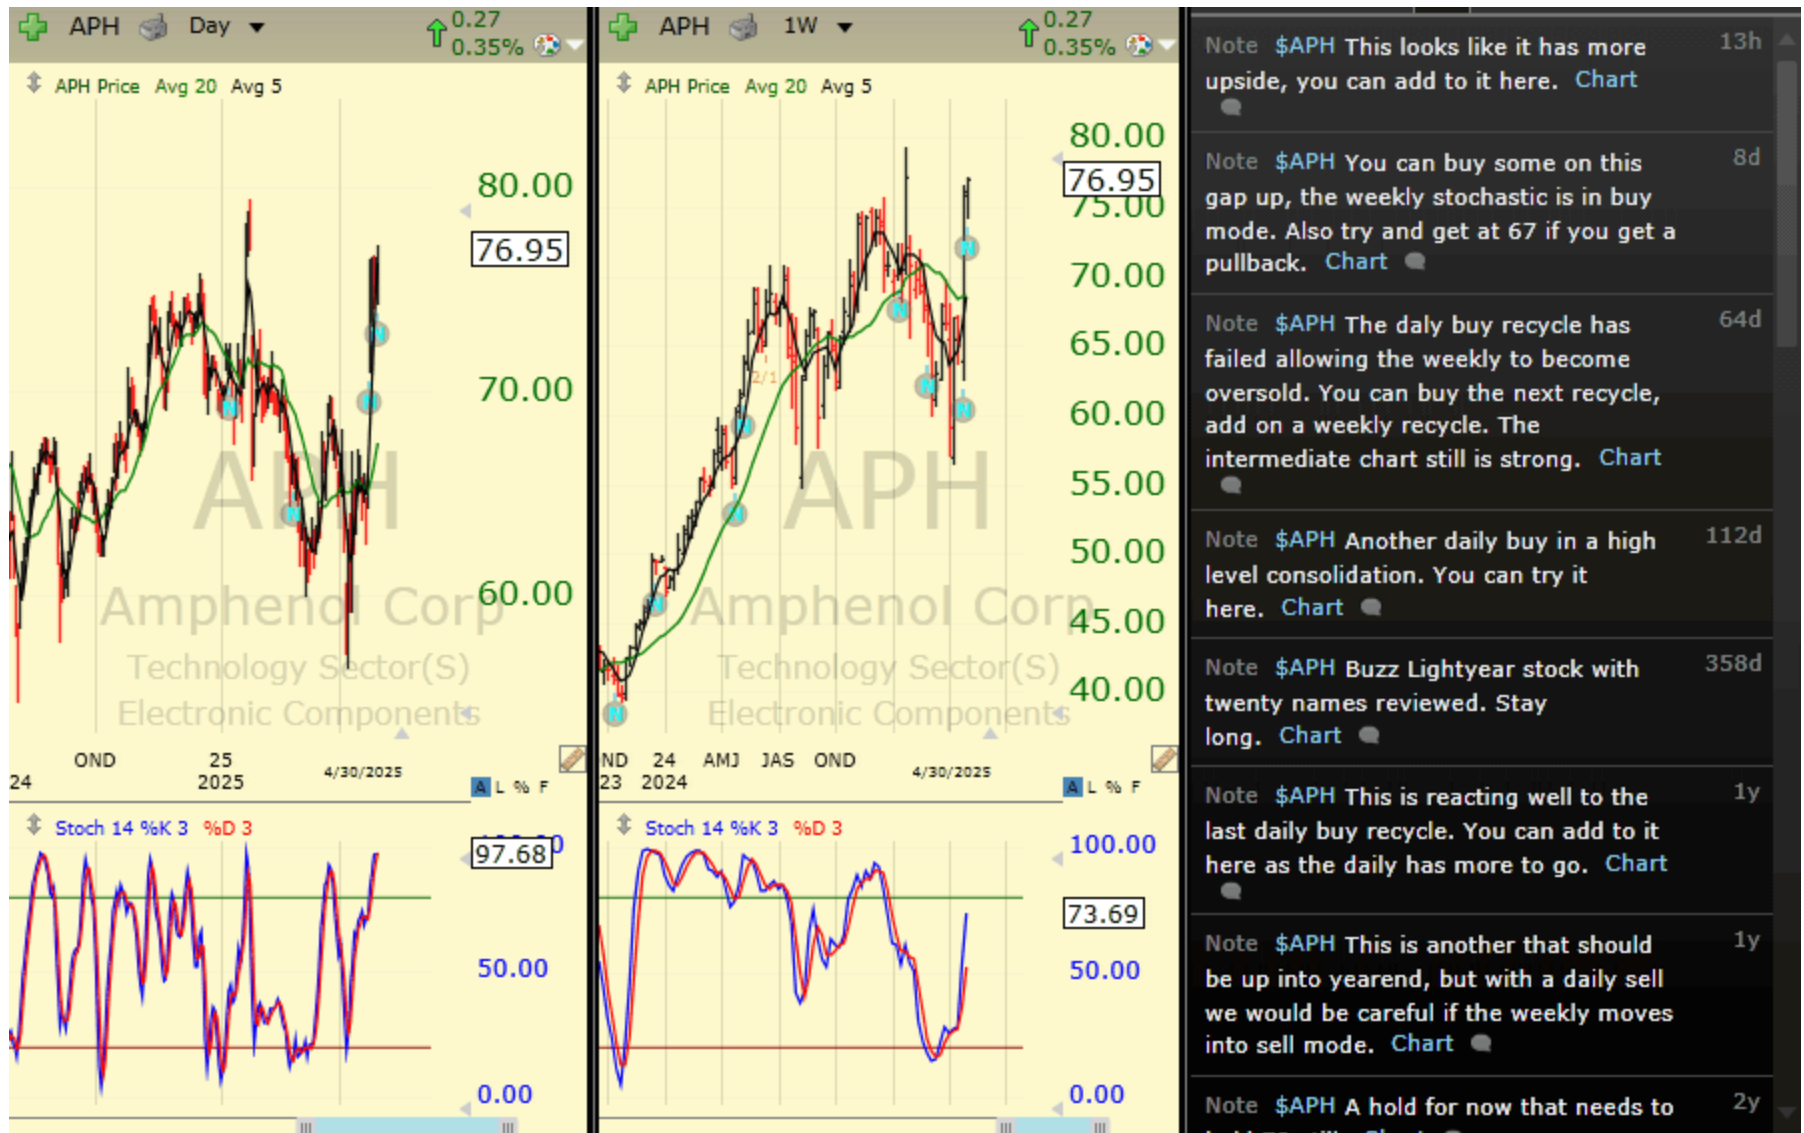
APH Day 0.27 0.35%

APH Price Avg 20 Avg 5

80.00
76.95
70.00
60.00

APH
Amphenol Corp
Technology Sector(S)
Electronic Components

24 OND 25 2025 4/30/2025

A L % F

Stoch 14 %K 3 %D 3

97.68
50.00
0.00

APH 1W 0.27 0.35%

APH Price Avg 20 Avg 5

80.00
76.95
75.00
70.00
65.00
60.00
55.00
50.00
45.00
40.00

APH
Amphenol Corp
Technology Sector(S)
Electronic Components

ND 23 24 2024 AMJ JAS OND 4/30/2025

A L % F

Stoch 14 %K 3 %D 3

100.00
73.69
50.00
0.00

Note $APH This looks like it has more upside, you can add to it here. Chart 13h

Note $APH You can buy some on this gap up, the weekly stochastic is in buy mode. Also try and get at 67 if you get a pullback. Chart 8d

Note $APH The daly buy recycle has failed allowing the weekly to become oversold. You can buy the next recycle, add on a weekly recycle. The intermediate chart still is strong. Chart 64d

Note $APH Another daily buy in a high level consolidation. You can try it here. Chart 112d

Note $APH Buzz Lightyear stock with twenty names reviewed. Stay long. Chart 358d

Note $APH This is reacting well to the last daily buy recycle. You can add to it here as the daily has more to go. Chart 1y

Note $APH This is another that should be up into yearend, but with a daily sell we would be careful if the weekly moves into sell mode. Chart 1y

Note $APH A hold for now that needs to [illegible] 2y